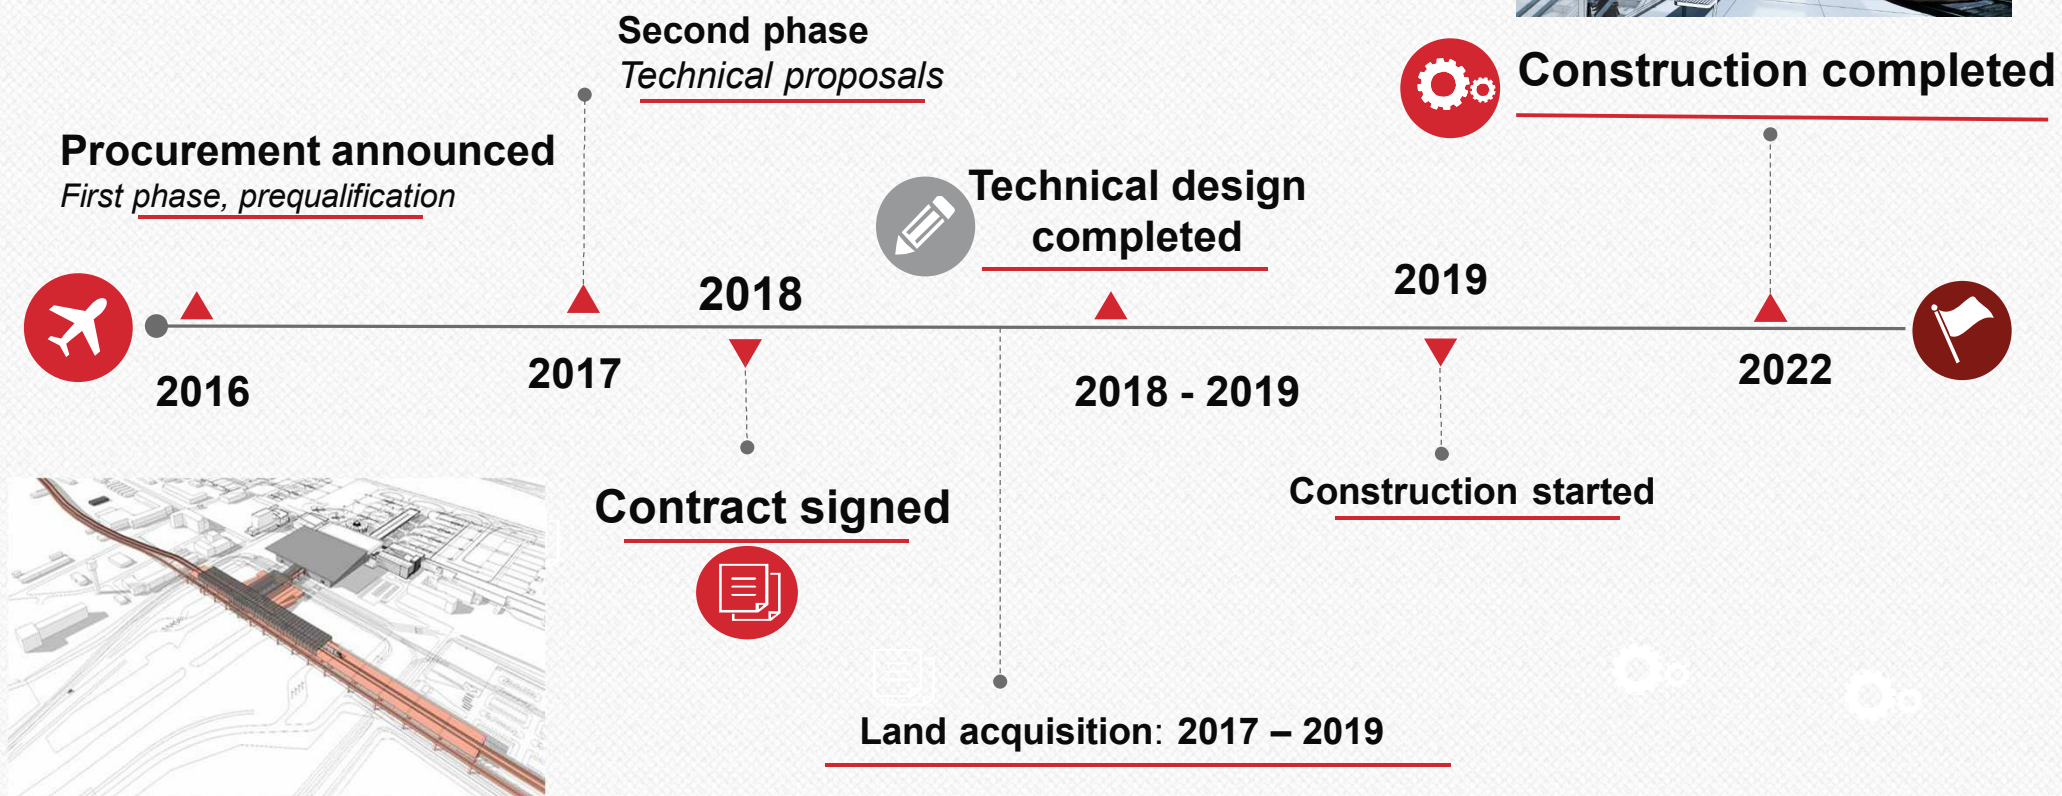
Second phase
*Technical proposals*

Construction completed

Procurement announced
*First phase, prequalification*

Technical design completed

2018

2019

2016

2017

2018 - 2019

2022

Contract signed

Construction started

Land acquisition: 2017 – 2019